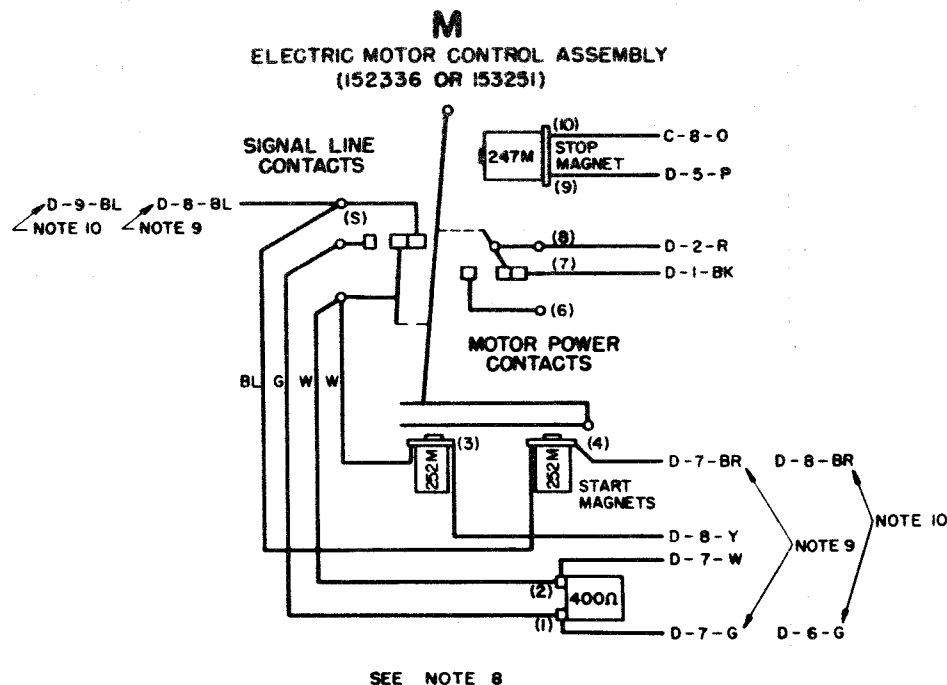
M
ELECTRIC MOTOR CONTROL ASSEMBLY
(152336 OR 153251)

SIGNAL LINE CONTACTS

247M
STOP MAGNET
(10)
(9)
C-8-O
D-5-P

D-9-BL
NOTE 10
D-8-BL
NOTE 9
(S)

(8)
D-2-R
(7)
D-1-BK
(6)

MOTOR POWER CONTACTS

BL G W W

252M
(3)
252M
(4)
START MAGNETS
D-7-BR
D-8-BR
NOTE 10
D-8-Y
NOTE 9
D-7-W
(2)
400Ω
(1)
D-7-G
D-6-G

SEE NOTE 8